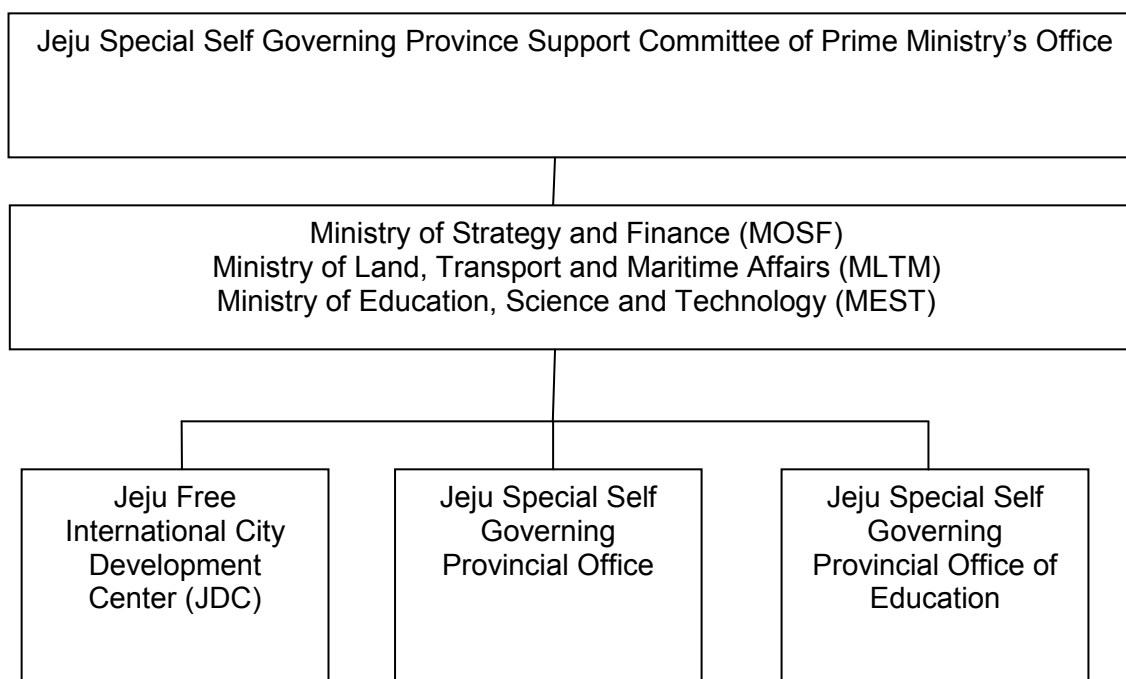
Jeju Special Self Governing Province Support Committee of Prime Ministry’s Office

Ministry of Strategy and Finance (MOSF)
Ministry of Land, Transport and Maritime Affairs (MLTM)
Ministry of Education, Science and Technology (MEST)

Jeju Free International City Development Center (JDC)

Jeju Special Self Governing Provincial Office

Jeju Special Self Governing Provincial Office of Education